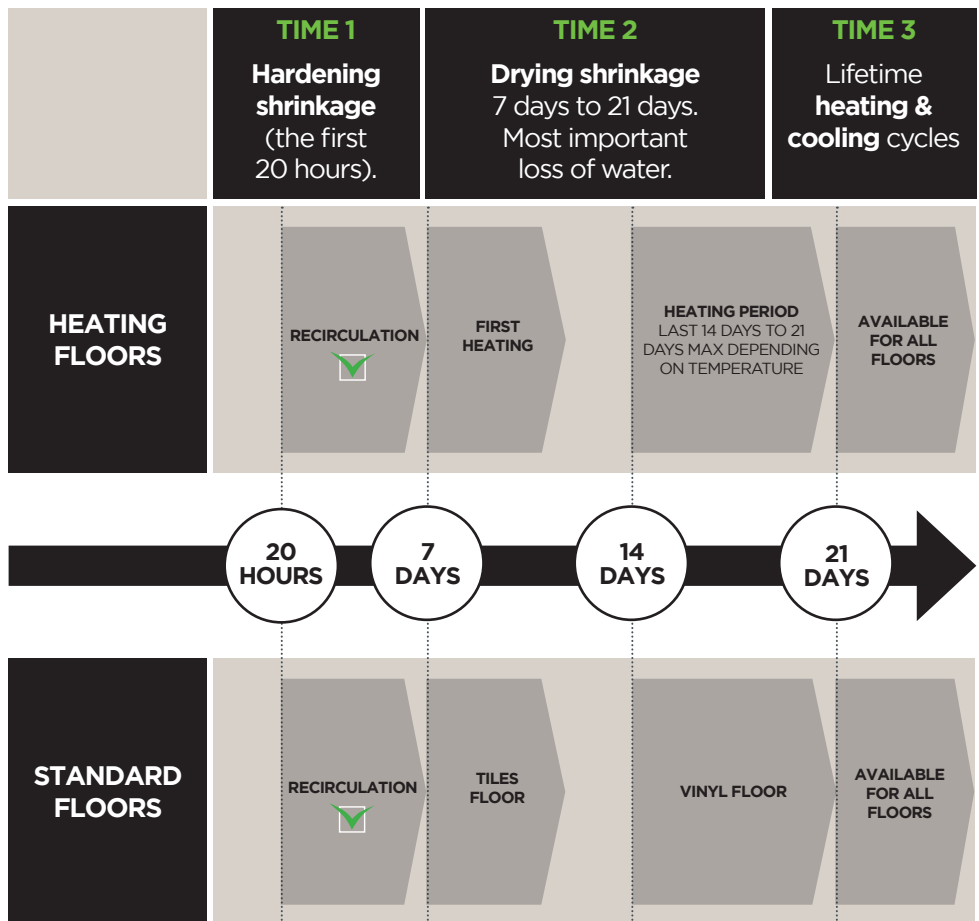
TIME 1
Hardening shrinkage (the first 20 hours).

TIME 2
Drying shrinkage 7 days to 21 days. Most important loss of water.

TIME 3
Lifetime heating & cooling cycles

HEATING FLOORS

RECIRCULATION

FIRST HEATING

HEATING PERIOD
LAST 14 DAYS TO 21 DAYS MAX DEPENDING ON TEMPERATURE

AVAILABLE FOR ALL FLOORS

20 HOURS

7 DAYS

14 DAYS

21 DAYS

STANDARD FLOORS

RECIRCULATION

TILES FLOOR

VINYL FLOOR

AVAILABLE FOR ALL FLOORS